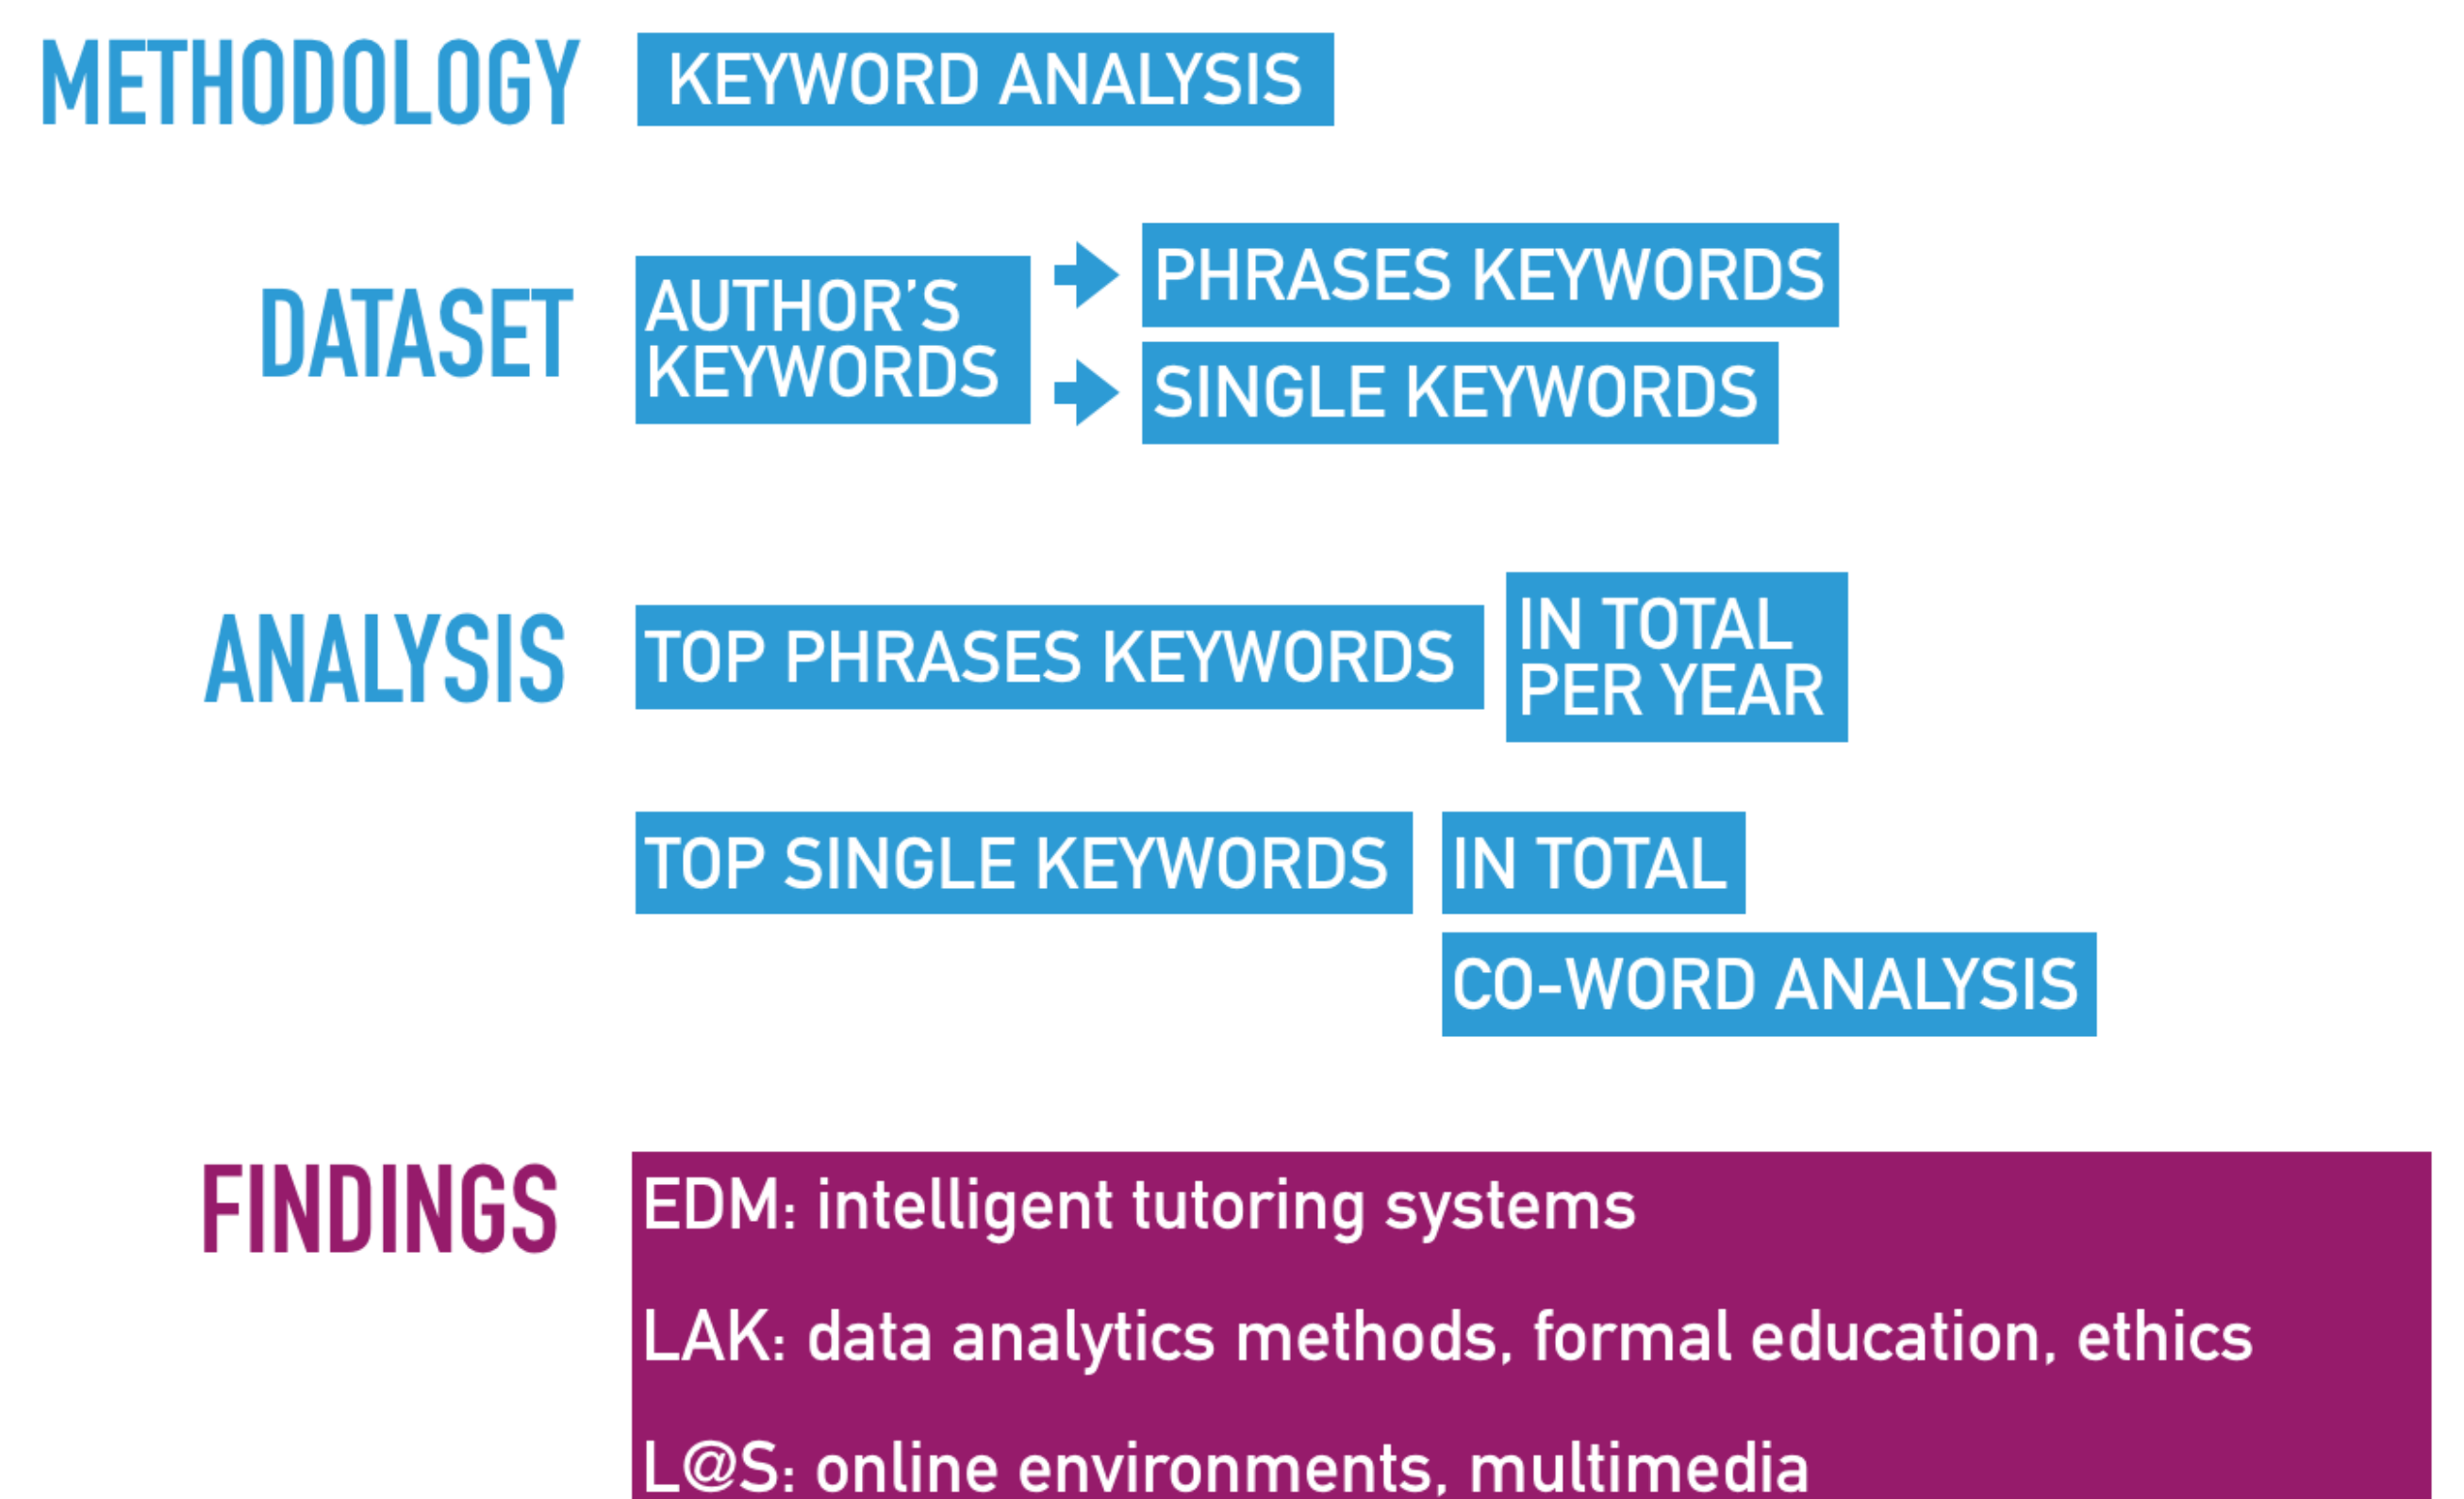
METHODOLOGY KEYWORD ANALYSIS

DATASET AUTHOR'S KEYWORDS

PHRASES KEYWORDS

SINGLE KEYWORDS

ANALYSIS TOP PHRASES KEYWORDS

IN TOTAL PER YEAR

TOP SINGLE KEYWORDS

IN TOTAL

CO-WORD ANALYSIS

FINDINGS

EDM: intelligent tutoring systems

LAK: data analytics methods, formal education, ethics

L@S: online environments, multimedia